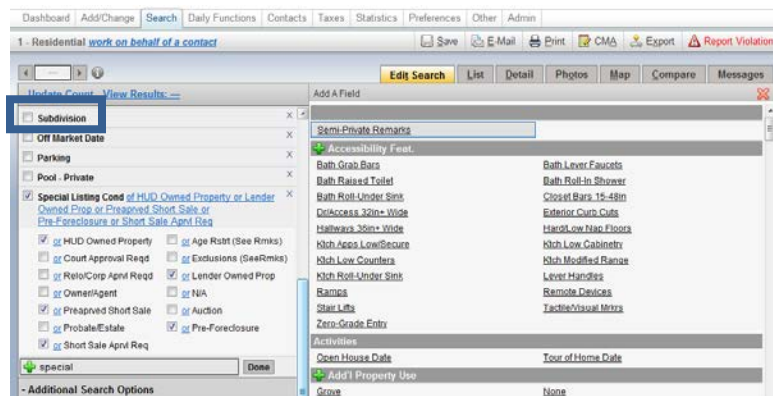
Dashboard | Add/Change | Search | Daily Functions | Contacts | Taxes | Statistics | Preferences | Other | Admin

1 - Residential work on behalf of a contact

Save | E-Mail | Print | CMA | Export | Report Violation

Edit Search | List | Detail | Photos | Map | Compare | Messages

Update Count View Results: —

Subdivision

Off Market Date

Parking

Pool - Private

Special Listing Cond of HUD Owned Property or Lender Owned Prop or Preaprved Short Sale or Pre-Foreclosure or Short Sale Aprvl Req

or HUD Owned Property | or Age Rstrt (See Rmks)
or Court Approval Reqd | or Exclusions (SeeRmks)
or Relo/Corp Aprvl Reqd | or Lender Owned Prop
or Owner/Agent | or N/A
or Preaprved Short Sale | or Auction
or Probate/Estate | or Pre-Foreclosure
or Short Sale Aprvl Req

special | Done

- Additional Search Options

Add A Field

Semi-Private Remarks

Accessibility Feat.

Bath Grab Bars | Bath Lever Faucets
Bath Raised Toilet | Bath Roll-In Shower
Bath Roll-Under Sink | Closet Bars 15-48in
Dr/Access 32in+ Wide | Exterior Curb Cuts
Hallways 36in+ Wide | Hard/Low Nap Floors
Ktch Apps Low/Secure | Ktch Low Cabinetry
Ktch Low Counters | Ktch Modified Range
Ktch Roll-Under Sink | Lever Handles
Ramps | Remote Devices
Stair Lifts | Tactile/Visual Mrkrs
Zero-Grade Entry

Activities

Open House Date | Tour of Home Date

Add'l Property Use

Grove | None